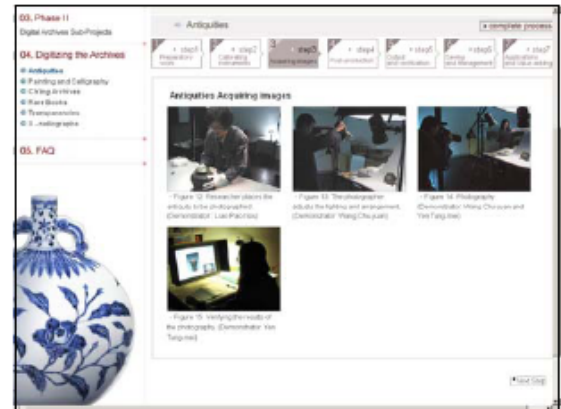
03. Phase II
Digital Archives Sub-Projects

04. Digitizing the Archives
Antiquities
Painting and Calligraphy
Ch'ing Archives
Rare Books
Transparencies
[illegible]

05. FAQ

Antiquities

complete process

step1 Preparatory work
step2 Calibrating instruments
step3 Acquiring images
step4 Post-production
step5 Output and verification
step6 Storing and Management
step7 Applications and value adding

Antiquities Acquiring images

Figure 12. Researcher places the antiquity to be photographed. (Demonstrator: Luo Pao-hsiu)

Figure 13. The photographer adjusts the lighting and arrangement. (Demonstrator: Wang Cho-yuan)

Figure 14. Photography (Demonstrator: Wang Cho-yuan and Yen Tung-mei)

Figure 15. Verifying the results of the photography. (Demonstrator: Yen Tung-mei)

Next Step